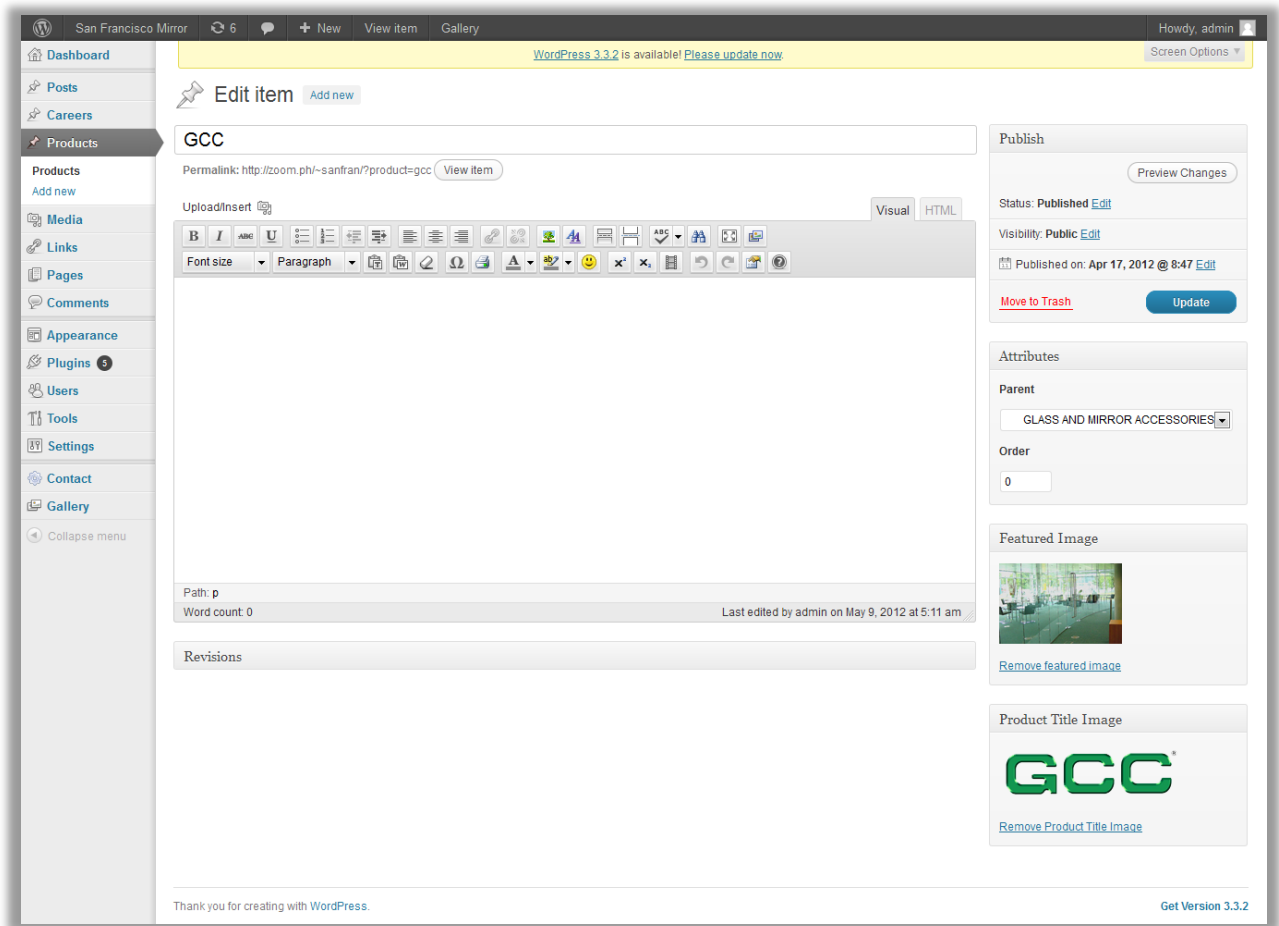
San Francisco Mirror 6 New View item Gallery Howdy, admin

WordPress 3.3.2 is available! Please update now.

Screen Options

Dashboard
Posts
Careers
Products
Products
Add new
Media
Links
Pages
Comments
Appearance
Plugins 5
Users
Tools
Settings
Contact
Gallery
Collapse menu

Edit item Add new

GCC

Permalink: http://zoom.ph/~sanfran/?product=gcc View item

Upload/Insert

Visual HTML

Font size Paragraph

Path: p

Word count: 0

Last edited by admin on May 9, 2012 at 5:11 am

Revisions

Publish

Preview Changes

Status: Published Edit

Visibility: Public Edit

Published on: Apr 17, 2012 @ 8:47 Edit

Move to Trash

Update

Attributes

Parent

GLASS AND MIRROR ACCESSORIES

Order

0

Featured Image

Remove featured image

Product Title Image

GCC

Remove Product Title Image

Thank you for creating with WordPress.

Get Version 3.3.2